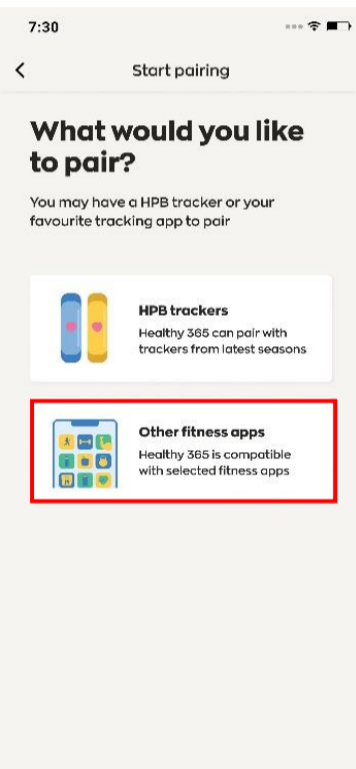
7:30

<

Start pairing

What would you like to pair?

You may have a HPB tracker or your favourite tracking app to pair

HPB trackers

Healthy 365 can pair with trackers from latest seasons

Other fitness apps

Healthy 365 is compatible with selected fitness apps